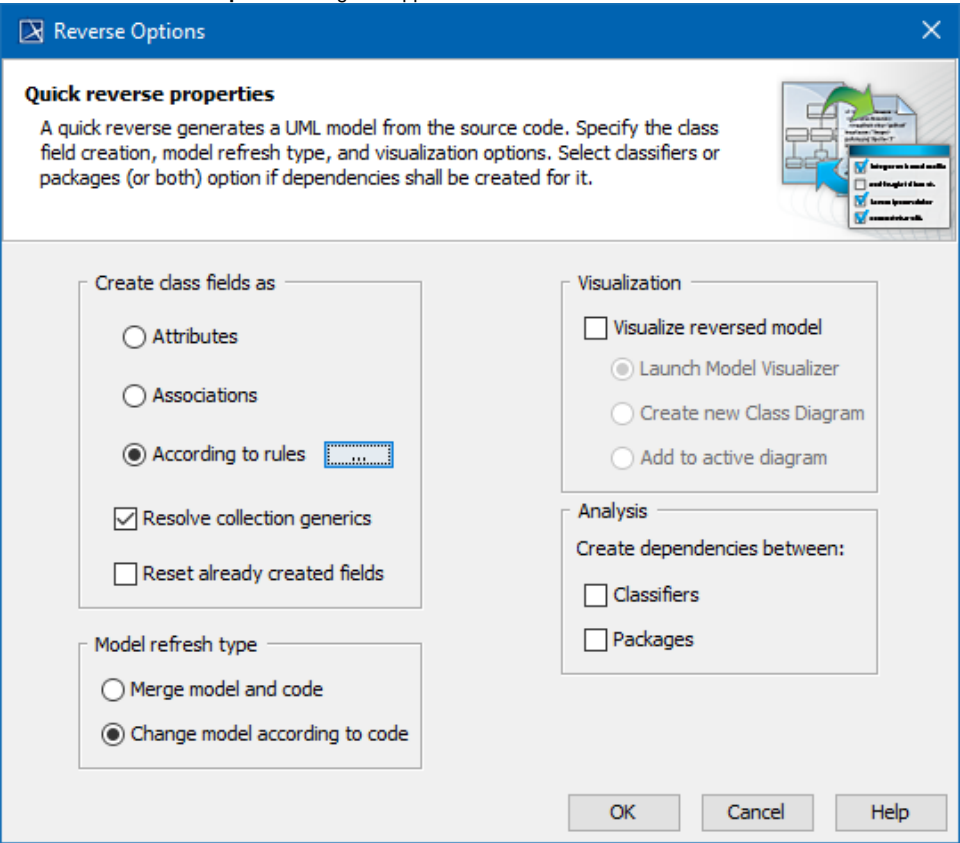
Reverse Options

Quick reverse properties
A quick reverse generates a UML model from the source code. Specify the class field creation, model refresh type, and visualization options. Select classifiers or packages (or both) option if dependencies shall be created for it.

Create class fields as
Attributes
Associations
According to rules ...
Resolve collection generics
Reset already created fields

Model refresh type
Merge model and code
Change model according to code

Visualization
Visualize reversed model
Launch Model Visualizer
Create new Class Diagram
Add to active diagram

Analysis
Create dependencies between:
Classifiers
Packages

OK Cancel Help